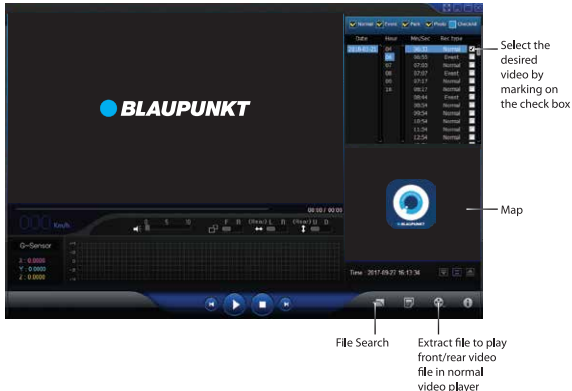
Normal Event Park Photo Checked

| Date | Hour | Min/Sec | Rec type |
|---|---|---|---|
| 2018-01-22 | 04 | 06:33 | Normal |
| | 06 | 06:55 | Event |
| | 07 | 07:03 | Normal |
| | 08 | 07:07 | Event |
| | 09 | 07:17 | Normal |
| | 16 | 07:57 | Normal |
| | | 08:44 | Event |
| | | 08:54 | Normal |
| | | 09:34 | Normal |
| | | 10:44 | Normal |
| | | 10:54 | Normal |
| | | 11:34 | Normal |
| | | 12:54 | Normal |

Select the desired video by marking on the check box

BLAUPUNKT

00:00 / 00:00

000 Km/h

G-Sensor

X : 0.0000
Y : 0.0000
Z : 0.0000

Map

Time : 2017-09-22 16:13:34

File Search

Extract file to play front/rear video file in normal video player